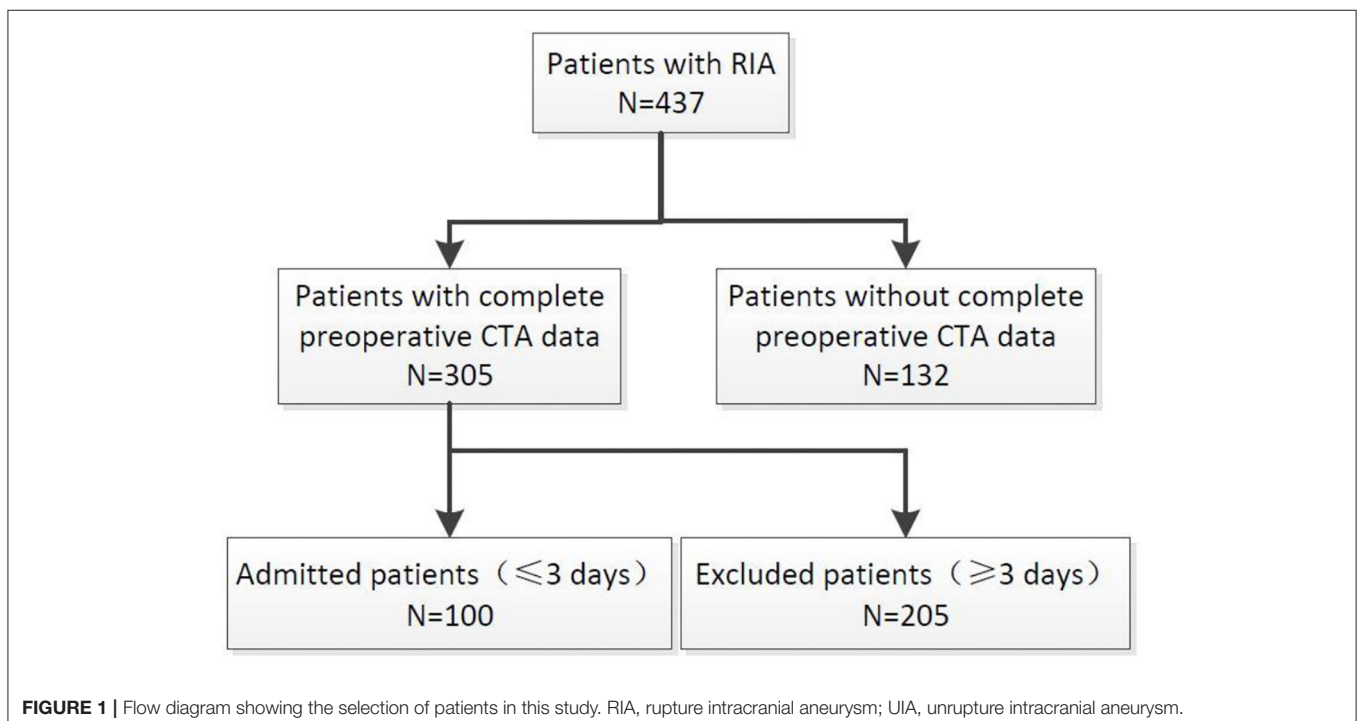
Patients with RIA
N=437

Patients with complete preoperative CTA data
N=305

Patients without complete preoperative CTA data
N=132

Admitted patients（$\leqslant$3 days）
N=100

Excluded patients（$\geqslant$3 days）
N=205

FIGURE 1 | Flow diagram showing the selection of patients in this study. RIA, rupture intracranial aneurysm; UIA, unrupture intracranial aneurysm.